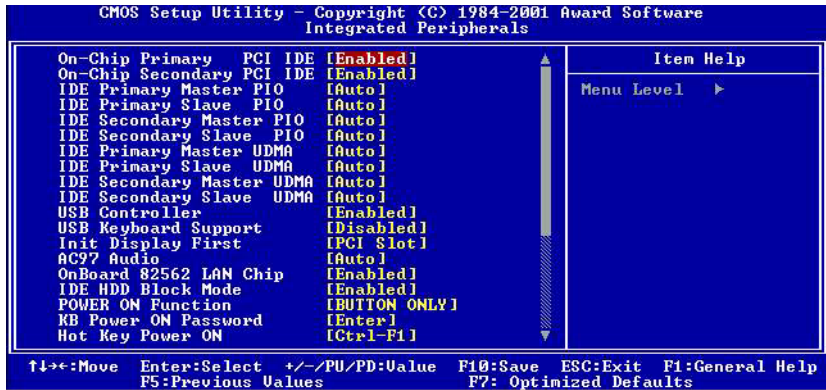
CMOS Setup Utility – Copyright (C) 1984-2001 Award Software
Integrated Peripherals

| | | |
|---|---|---|
| On-Chip Primary PCI IDE | [Enabled] | Item Help |
| On-Chip Secondary PCI IDE | [Enabled] | Menu Level ▶ |
| IDE Primary Master PIO | [Auto] | |
| IDE Primary Slave PIO | [Auto] | |
| IDE Secondary Master PIO | [Auto] | |
| IDE Secondary Slave PIO | [Auto] | |
| IDE Primary Master UDMA | [Auto] | |
| IDE Primary Slave UDMA | [Auto] | |
| IDE Secondary Master UDMA | [Auto] | |
| IDE Secondary Slave UDMA | [Auto] | |
| USB Controller | [Enabled] | |
| USB Keyboard Support | [Disabled] | |
| Init Display First | [PCI Slot] | |
| AC97 Audio | [Auto] | |
| OnBoard 82562 LAN Chip | [Enabled] | |
| IDE HDD Block Mode | [Enabled] | |
| POWER ON Function | [BUTTON ONLY] | |
| KB Power ON Password | [Enter] | |
| Hot Key Power ON | [Ctrl-F1] | |

↑↓→←:Move Enter:Select +/-/PU/PD:Value F10:Save ESC:Exit F1:General Help
F5:Previous Values F7: Optimized Defaults